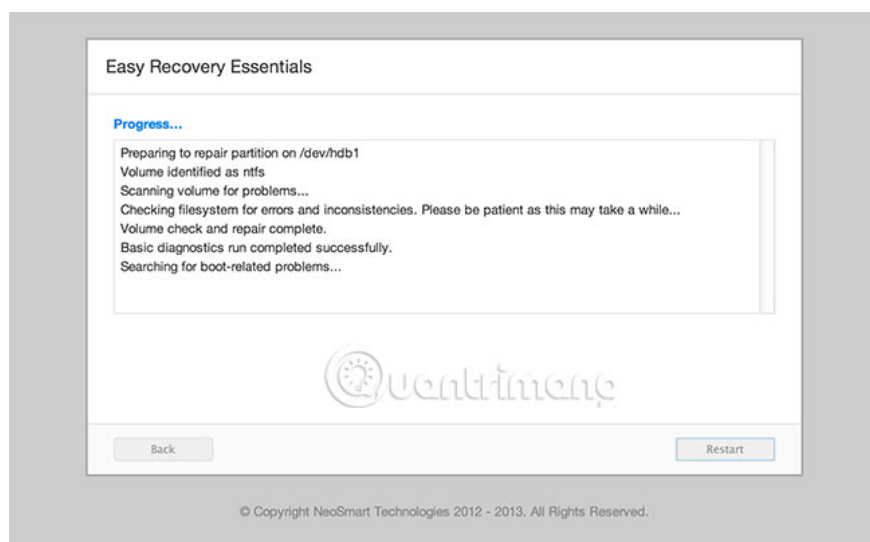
Easy Recovery Essentials

Progress...

Preparing to repair partition on /dev/hdb1
Volume identified as ntfs
Scanning volume for problems...
Checking filesystem for errors and inconsistencies. Please be patient as this may take a while...
Volume check and repair complete.
Basic diagnostics run completed successfully.
Searching for boot-related problems...

Quantrimang

Back

Restart

© Copyright NeoSmart Technologies 2012 - 2013. All Rights Reserved.